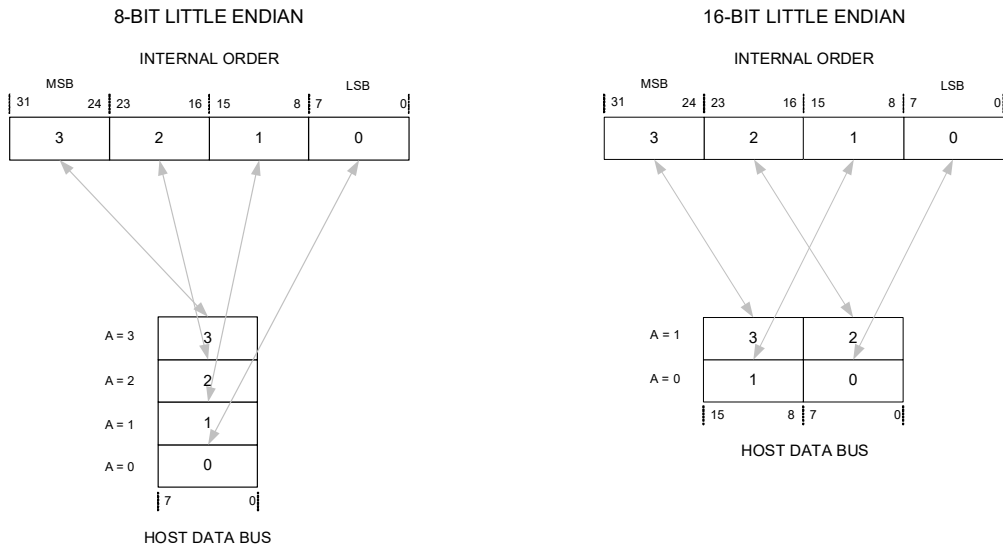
8-BIT LITTLE ENDIAN

INTERNAL ORDER

MSB
LSB

31 24 23 16 15 8 7 0

| 3 | 2 | 1 | 0 |
|---|---|---|---|

| | |
|---|---|
| A = 3 | 3 |
| A = 2 | 2 |
| A = 1 | 1 |
| A = 0 | 0 |

7 0

HOST DATA BUS

16-BIT LITTLE ENDIAN

INTERNAL ORDER

MSB
LSB

31 24 23 16 15 8 7 0

| 3 | 2 | 1 | 0 |
|---|---|---|---|

| | | |
|---|---|---|
| A = 1 | 3 | 2 |
| A = 0 | 1 | 0 |

15 8 7 0

HOST DATA BUS